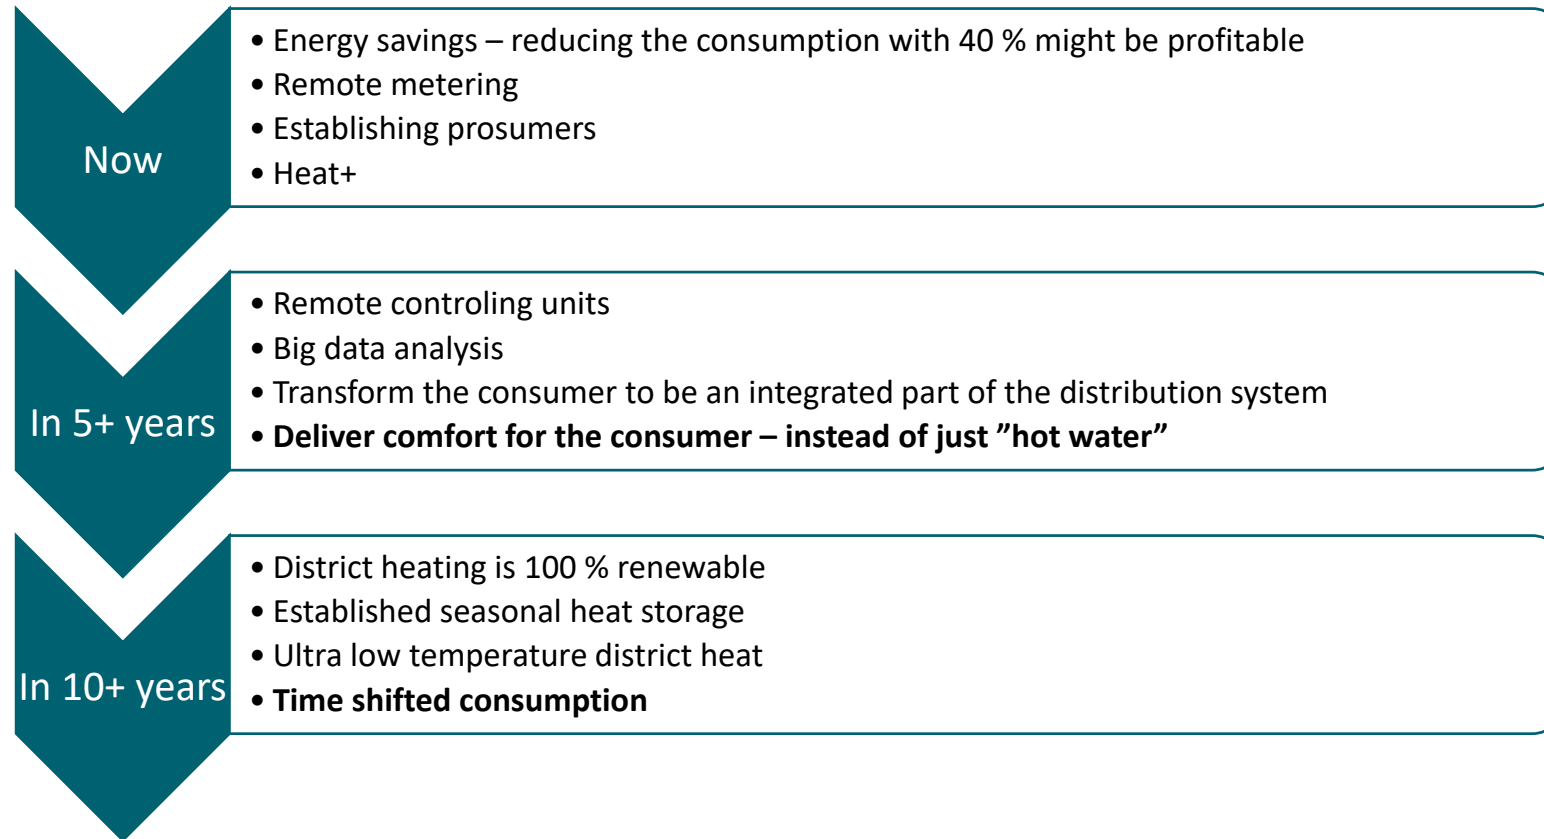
Now

• Energy savings – reducing the consumption with 40 % might be profitable
• Remote metering
• Establishing prosumers
• Heat+

In 5+ years

• Remote controling units
• Big data analysis
• Transform the consumer to be an integrated part of the distribution system
• **Deliver comfort for the consumer – instead of just ”hot water”**

In 10+ years

• District heating is 100 % renewable
• Established seasonal heat storage
• Ultra low temperature district heat
• **Time shifted consumption**